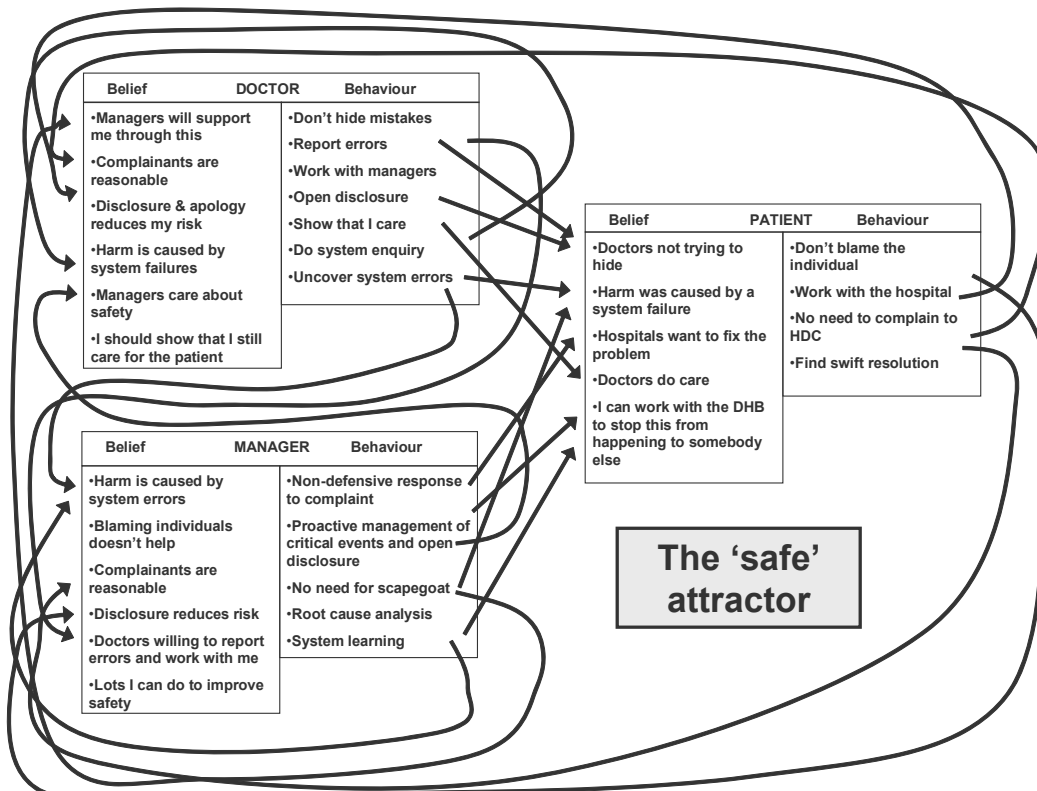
| Belief | DOCTOR Behaviour |
|---|---|
| •Managers will support me through this | •Don't hide mistakes |
| •Complainants are reasonable | •Report errors |
| •Disclosure & apology reduces my risk | •Work with managers |
| •Harm is caused by system failures | •Open disclosure |
| •Managers care about safety | •Show that I care |
| •I should show that I still care for the patient | •Do system enquiry |
| | •Uncover system errors |

| Belief | PATIENT Behaviour |
|---|---|
| •Doctors not trying to hide | •Don't blame the individual |
| •Harm was caused by a system failure | •Work with the hospital |
| •Hospitals want to fix the problem | •No need to complain to HDC |
| •Doctors do care | •Find swift resolution |
| •I can work with the DHB to stop this from happening to somebody else | |

| Belief | MANAGER Behaviour |
|---|---|
| •Harm is caused by system errors | •Non-defensive response to complaint |
| •Blaming individuals doesn't help | •Proactive management of critical events and open disclosure |
| •Complainants are reasonable | •No need for scapegoat |
| •Disclosure reduces risk | •Root cause analysis |
| •Doctors willing to report errors and work with me | •System learning |
| •Lots I can do to improve safety | |

The 'safe' attractor